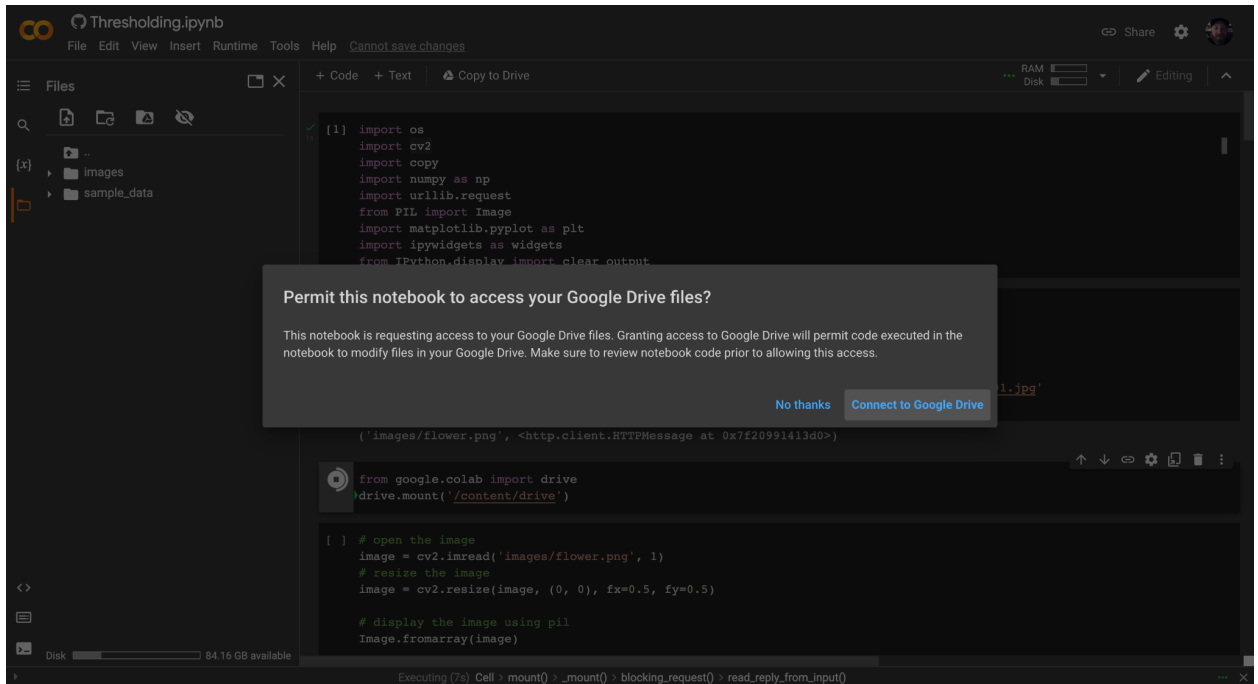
CO Thresholding.ipynb
File Edit View Insert Runtime Tools Help Cannot save changes

Share

Files

+ Code + Text Copy to Drive

RAM
Disk

Editing

..
images
sample_data

[1] import os
import cv2
import copy
import numpy as np
import urllib.request
from PIL import Image
import matplotlib.pyplot as plt
import ipywidgets as widgets
from IPython.display import clear_output

Permit this notebook to access your Google Drive files?

This notebook is requesting access to your Google Drive files. Granting access to Google Drive will permit code executed in the notebook to modify files in your Google Drive. Make sure to review notebook code prior to allowing this access.

No thanks Connect to Google Drive

1.jpg'

('images/flower.png', <http.client.HTTPMessage at 0x7f20991413d0>)

from google.colab import drive
drive.mount('/content/drive')

[ ] # open the image
image = cv2.imread('images/flower.png', 1)
# resize the image
image = cv2.resize(image, (0, 0), fx=0.5, fy=0.5)

# display the image using pil
Image.fromarray(image)

Disk 84.16 GB available

Executing (7s) Cell > mount() > _mount() > blocking_request() > read_reply_from_input()